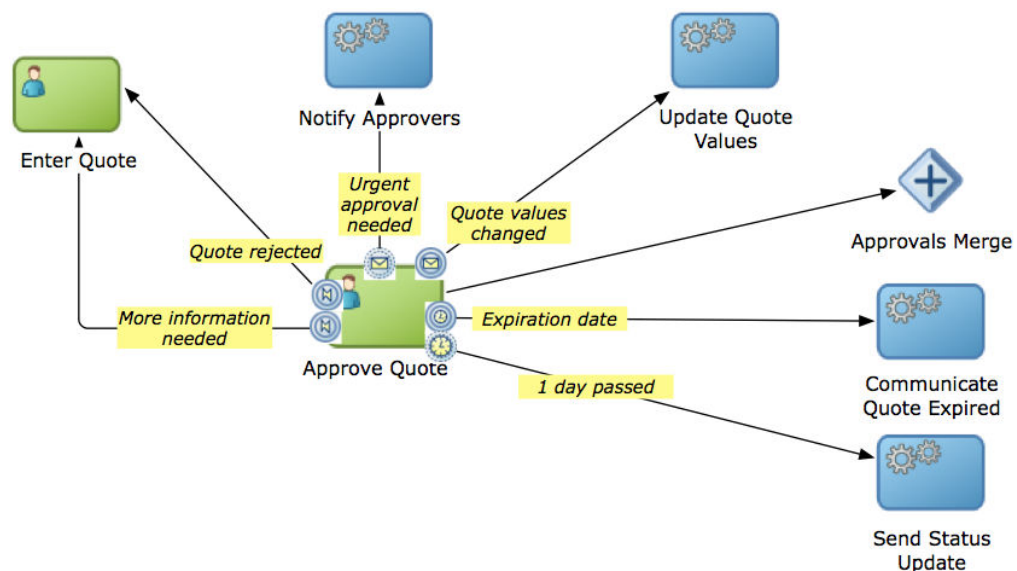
Notify Approvers

Update Quote Values

Enter Quote

Urgent approval needed

Quote values changed

Quote rejected

Approvals Merge

More information needed

Expiration date

Approve Quote

1 day passed

Communicate Quote Expired

Send Status Update